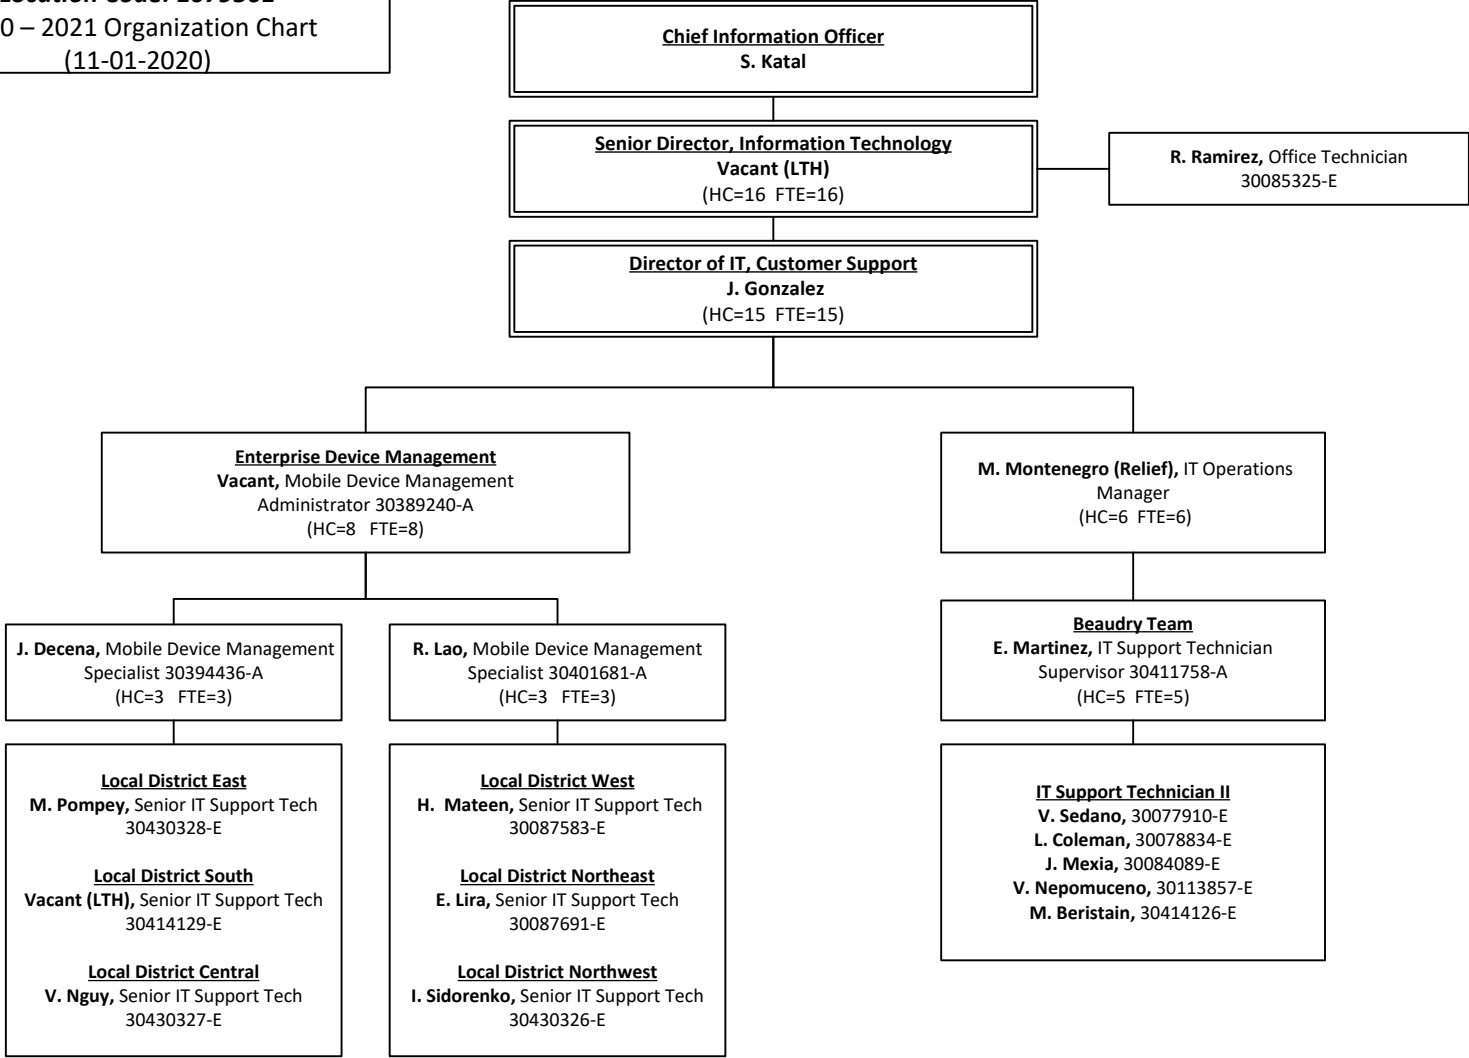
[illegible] 1079302
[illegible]0 – 2021 Organization Chart
(11-01-2020)

Chief Information Officer
S. Katal

Senior Director, Information Technology
Vacant (LTH)
(HC=16 FTE=16)

R. Ramirez, Office Technician
30085325-E

Director of IT, Customer Support
J. Gonzalez
(HC=15 FTE=15)

Enterprise Device Management
Vacant, Mobile Device Management Administrator 30389240-A
(HC=8 FTE=8)

M. Montenegro (Relief), IT Operations Manager
(HC=6 FTE=6)

J. Decena, Mobile Device Management Specialist 30394436-A
(HC=3 FTE=3)

R. Lao, Mobile Device Management Specialist 30401681-A
(HC=3 FTE=3)

Beaudry Team
E. Martinez, IT Support Technician Supervisor 30411758-A
(HC=5 FTE=5)

Local District East
M. Pompey, Senior IT Support Tech
30430328-E

Local District South
Vacant (LTH), Senior IT Support Tech
30414129-E

Local District Central
V. Nguy, Senior IT Support Tech
30430327-E

Local District West
H. Mateen, Senior IT Support Tech
30087583-E

Local District Northeast
E. Lira, Senior IT Support Tech
30087691-E

Local District Northwest
I. Sidorenko, Senior IT Support Tech
30430326-E

IT Support Technician II
V. Sedano, 30077910-E
L. Coleman, 30078834-E
J. Mexia, 30084089-E
V. Nepomuceno, 30113857-E
M. Beristain, 30414126-E